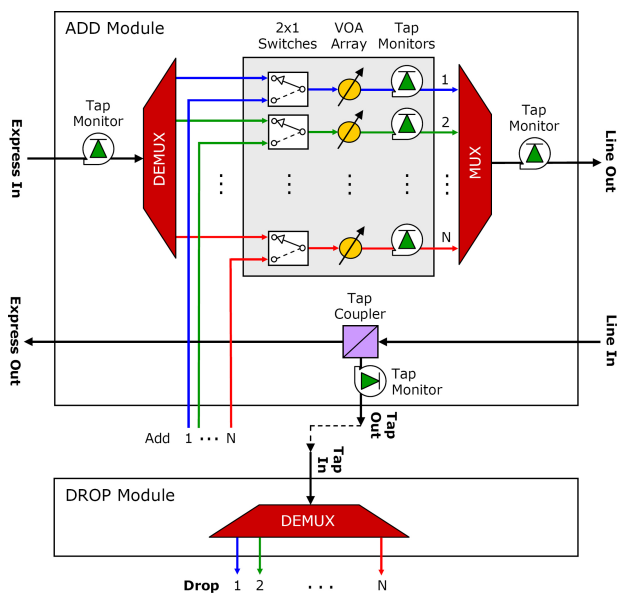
ADD Module

2x1 Switches

VOA Array

Tap Monitors

Tap Monitor

Express In

DEMUX

1

2

N

MUX

Tap Monitor

Line Out

Tap Coupler

Express Out

Line In

Tap Monitor

Tap Out

Add 1 · · · N

Tap In

DROP Module

DEMUX

Drop 1 2 · · · N